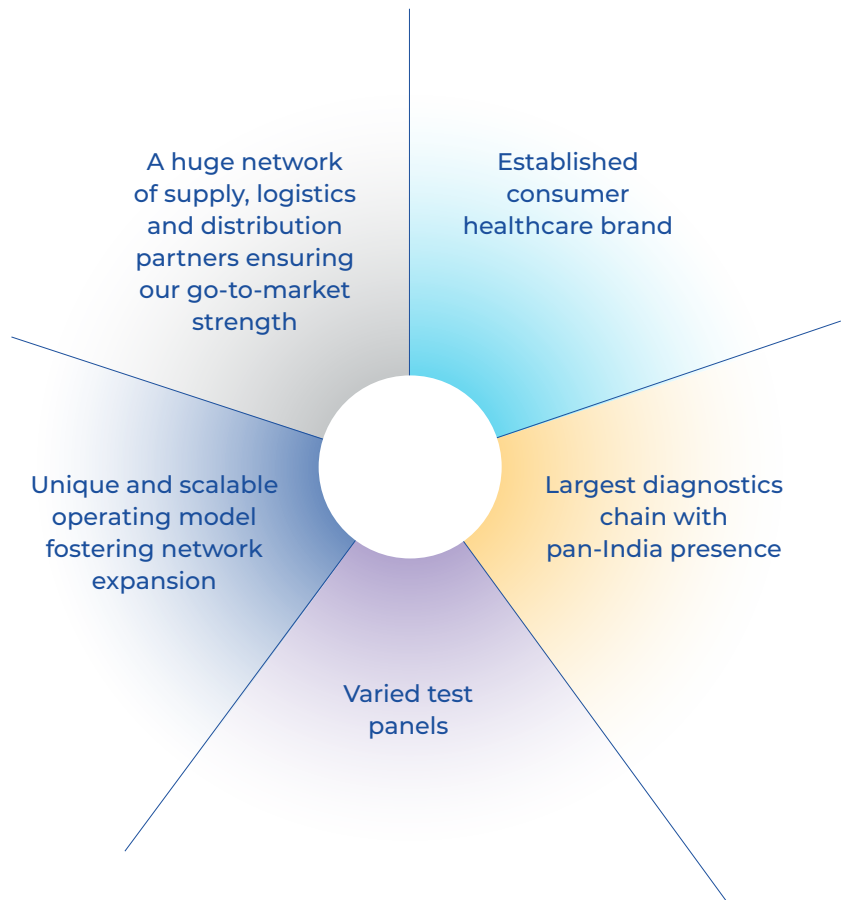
A huge network of supply, logistics and distribution partners ensuring our go-to-market strength

Established consumer healthcare brand

Unique and scalable operating model fostering network expansion

Largest diagnostics chain with pan-India presence

Varied test panels